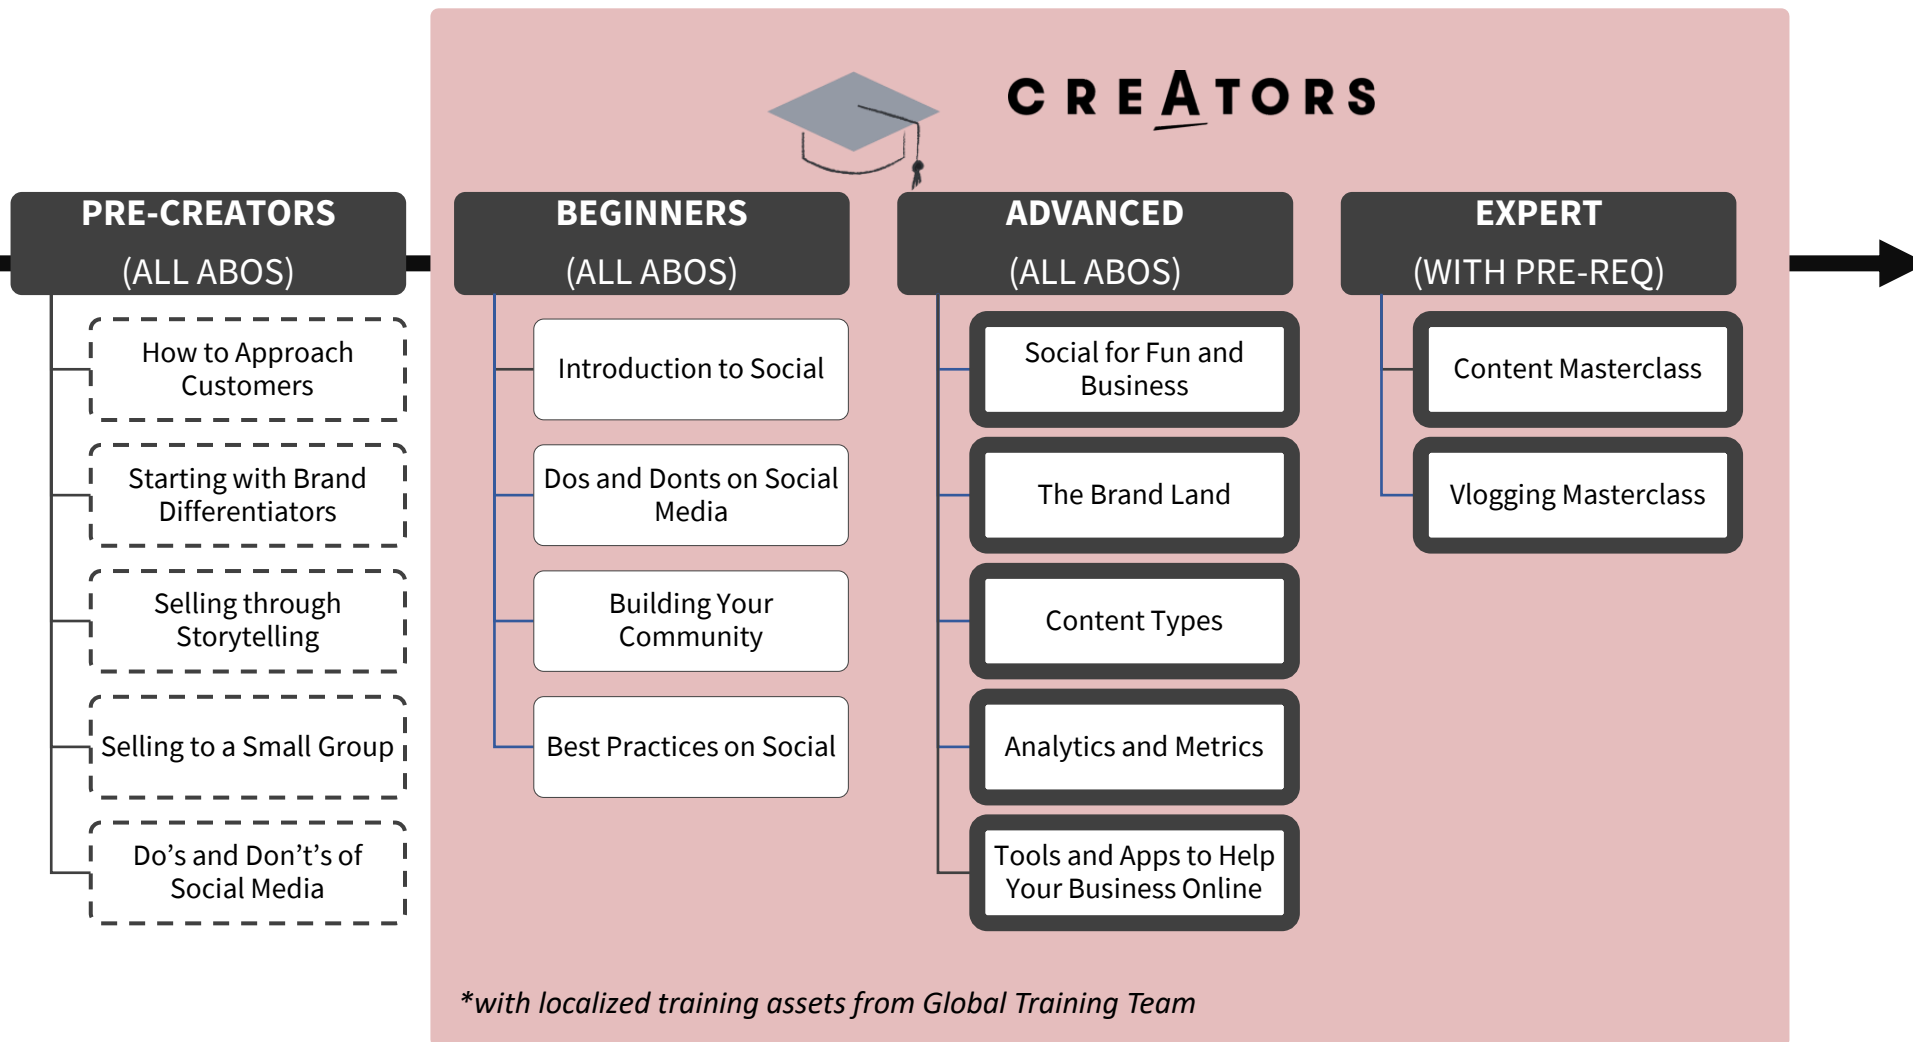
CREATORS

PRE-CREATORS
(ALL ABOS)

How to Approach Customers

Starting with Brand Differentiators

Selling through Storytelling

Selling to a Small Group

Do's and Don't's of Social Media

BEGINNERS
(ALL ABOS)

Introduction to Social

Dos and Donts on Social Media

Building Your Community

Best Practices on Social

ADVANCED
(ALL ABOS)

Social for Fun and Business

The Brand Land

Content Types

Analytics and Metrics

Tools and Apps to Help Your Business Online

EXPERT
(WITH PRE-REQ)

Content Masterclass

Vlogging Masterclass

*with localized training assets from Global Training Team